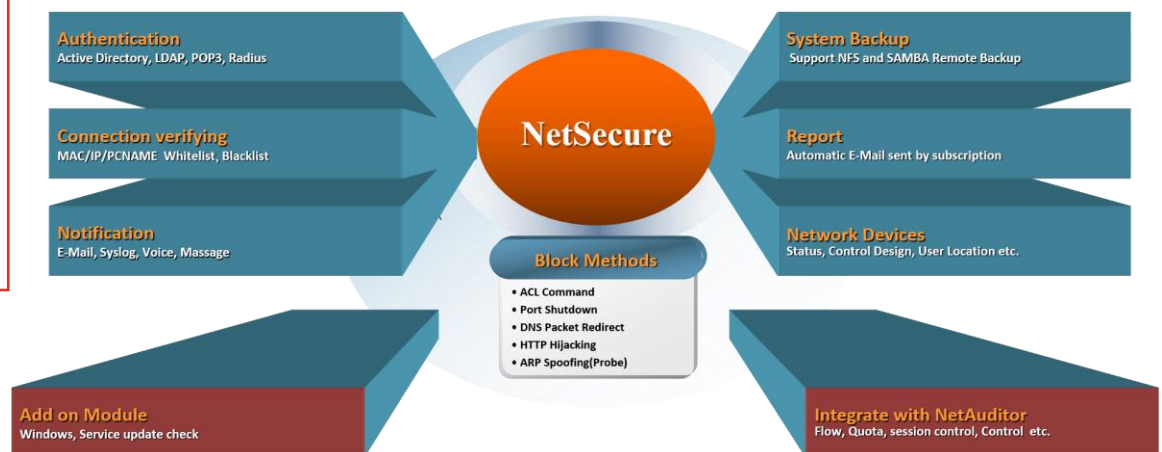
Authentication
Active Directory, LDAP, POP3, Radius

Connection verifying
MAC/IP/PCNAME Whitelist, Blacklist

Notification
E-Mail, Syslog, Voice, Massage

NetSecure

Block Methods
• ACL Command
• Port Shutdown
• DNS Packet Redirect
• HTTP Hijacking
• ARP Spoofing(Probe)

System Backup
Support NFS and SAMBA Remote Backup

Report
Automatic E-Mail sent by subscription

Network Devices
Status, Control Design, User Location etc.

Add on Module
Windows, Service update check

Integrate with NetAuditor
Flow, Quota, session control, Control etc.